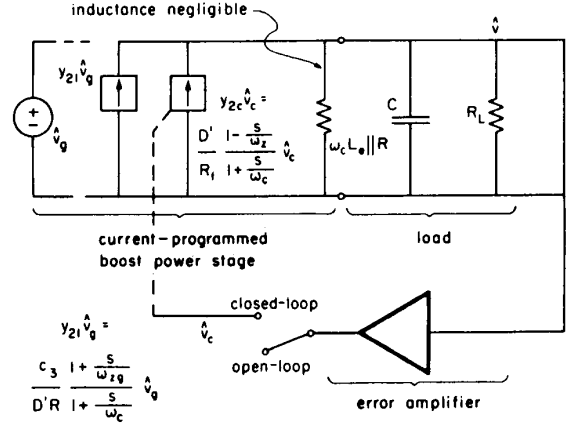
inductance negligible

$\hat{v}$

$y_{21}\hat{v}_g$

$+$
$-$

$\hat{v}_g$

$y_{2c}\hat{v}_c =$

$\frac{D'}{R_f} \frac{1-\frac{s}{\omega_z}}{1+\frac{s}{\omega_c}} \hat{v}_c$

$\omega_c L_e \| R$

C

$R_L$

current-programmed boost power stage

load

$y_{21}\hat{v}_g =$

$\frac{c_3}{D'R} \frac{1+\frac{s}{\omega_{zg}}}{1+\frac{s}{\omega_c}} \hat{v}_g$

closed-loop

$\hat{v}_c$

open-loop

error amplifier